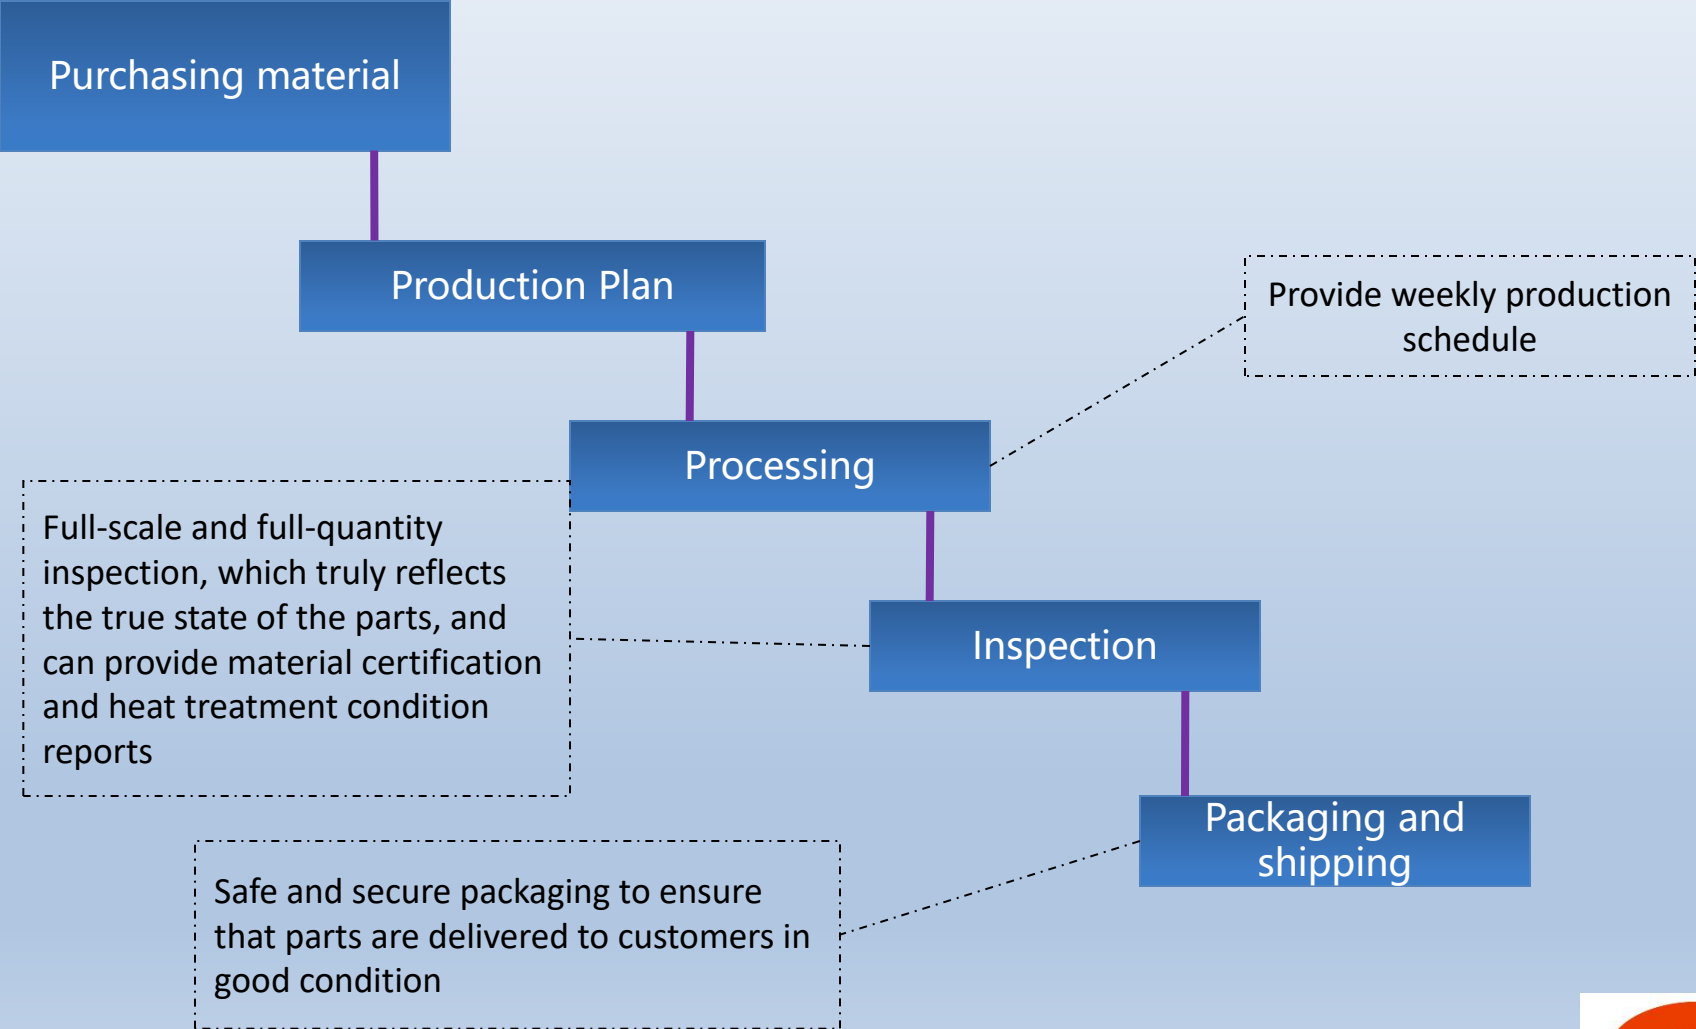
Purchasing material

Production Plan

Provide weekly production schedule

Processing

Full-scale and full-quantity inspection, which truly reflects the true state of the parts, and can provide material certification and heat treatment condition reports

Inspection

Packaging and shipping

Safe and secure packaging to ensure that parts are delivered to customers in good condition